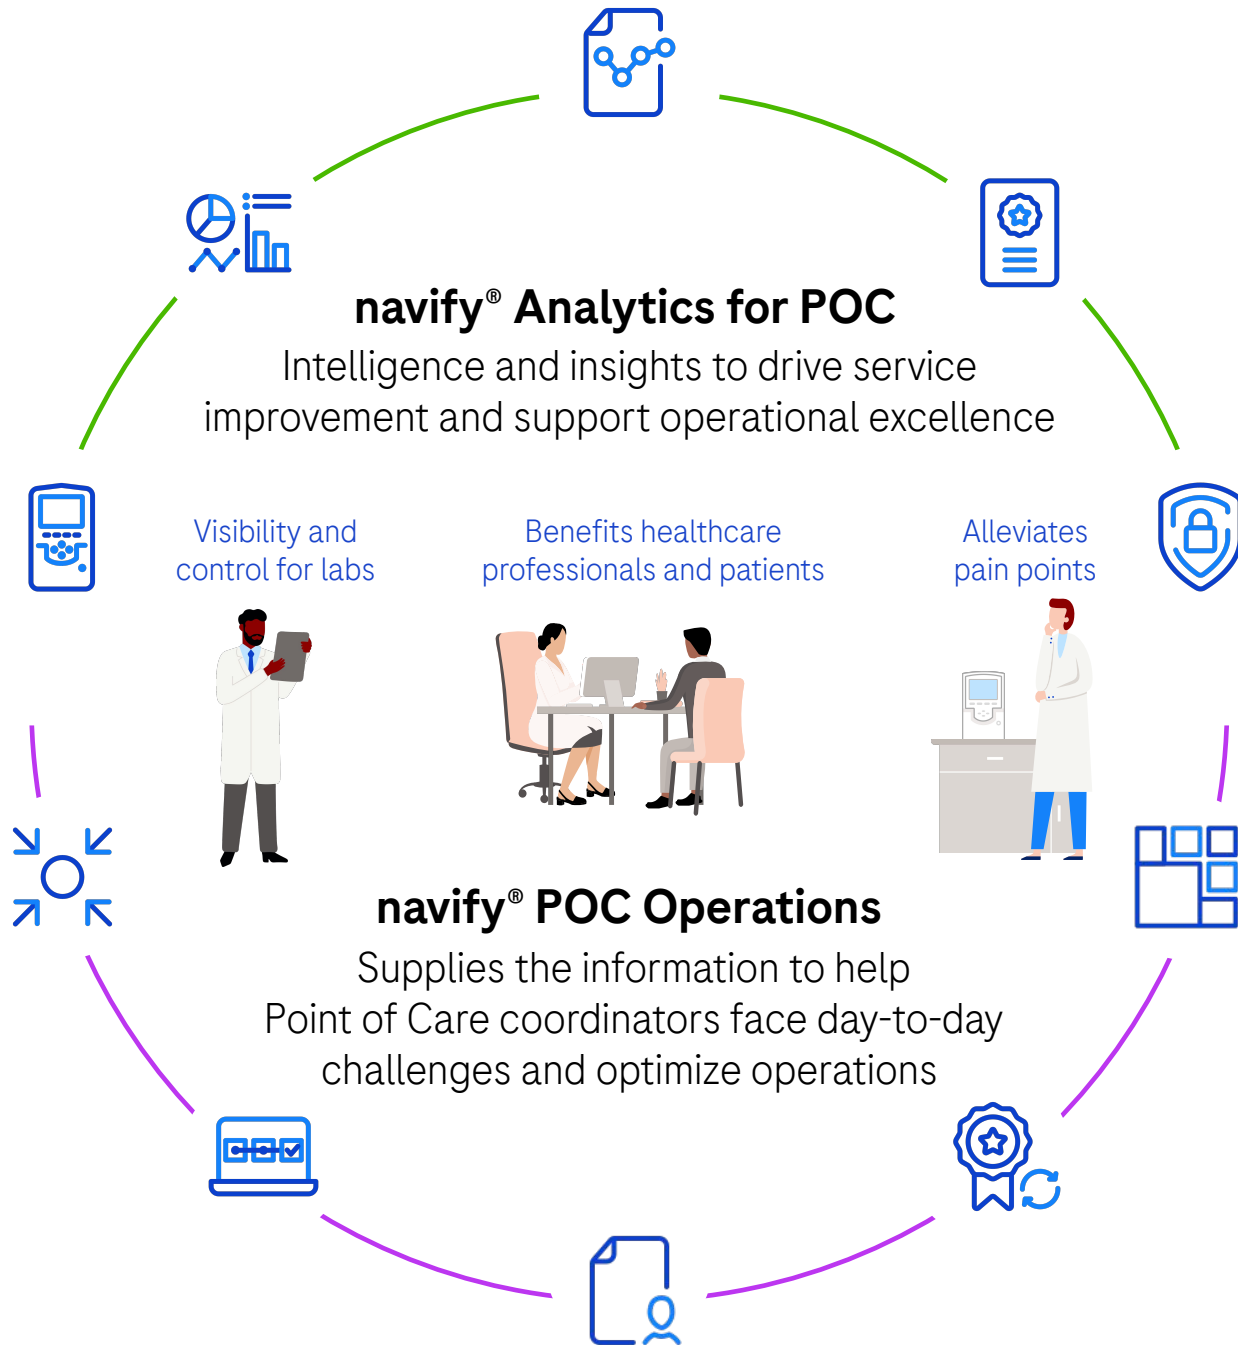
navify® Analytics for POC

Intelligence and insights to drive service improvement and support operational excellence

Visibility and control for labs

Benefits healthcare professionals and patients

Alleviates pain points

navify® POC Operations

Supplies the information to help Point of Care coordinators face day-to-day challenges and optimize operations